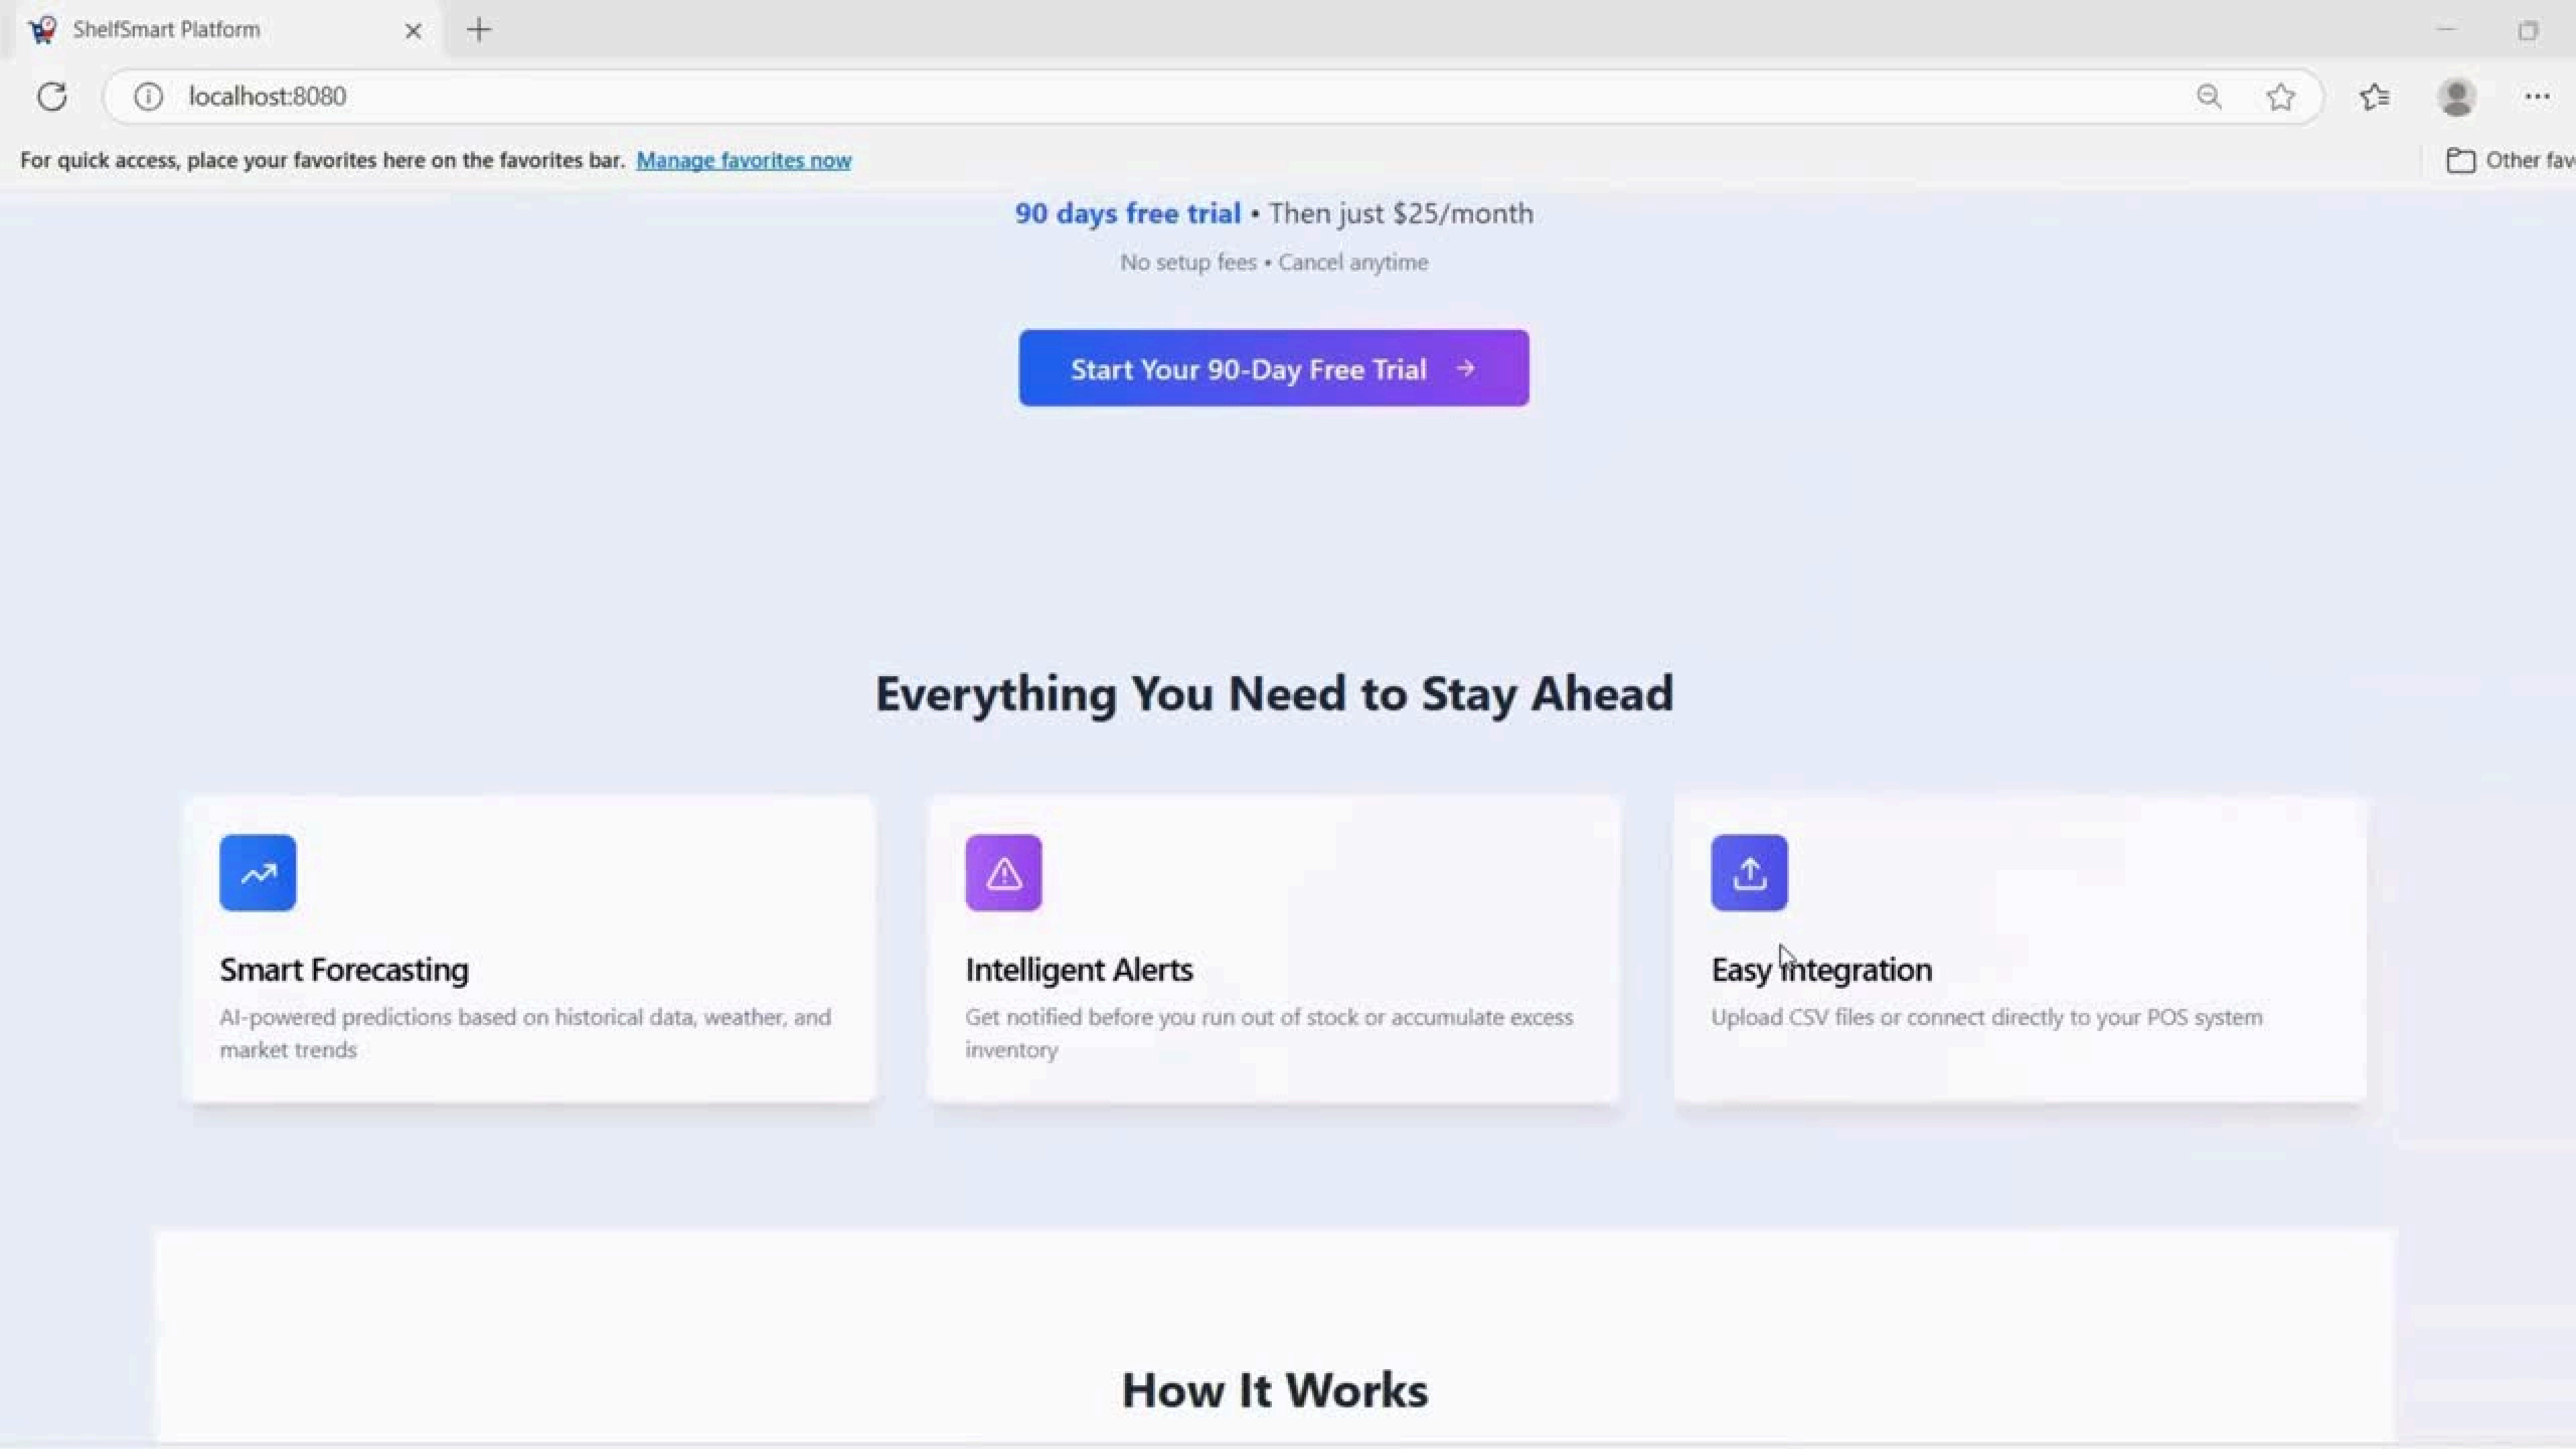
ShelfSmart Platform

localhost:8080

For quick access, place your favorites here on the favorites bar. Manage favorites now

Other fav

90 days free trial • Then just $25/month

No setup fees • Cancel anytime

Start Your 90-Day Free Trial →

Everything You Need to Stay Ahead

Smart Forecasting

AI-powered predictions based on historical data, weather, and market trends

Intelligent Alerts

Get notified before you run out of stock or accumulate excess inventory

Easy Integration

Upload CSV files or connect directly to your POS system

How It Works